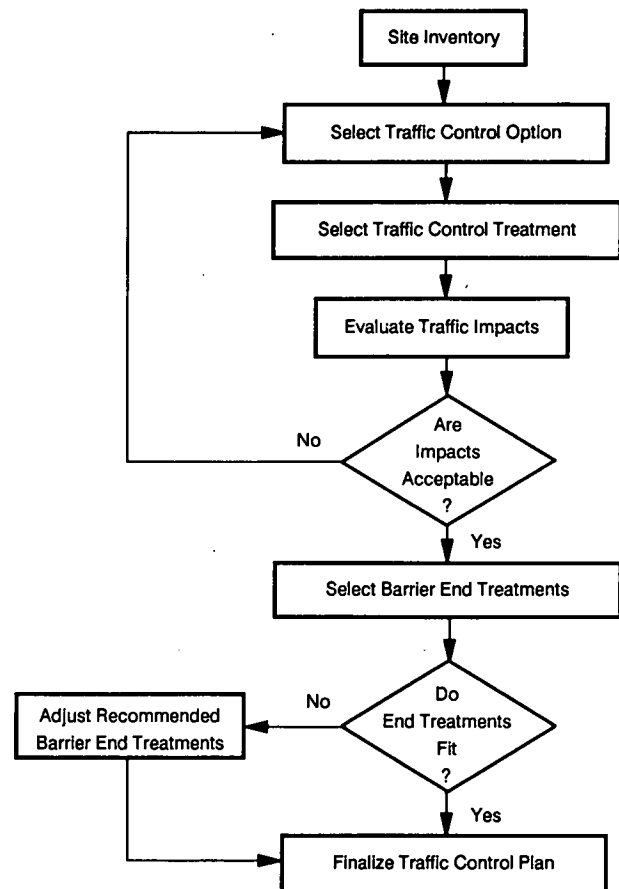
Site Inventory

Select Traffic Control Option

Select Traffic Control Treatment

Evaluate Traffic Impacts

Are Impacts Acceptable ?

No

Yes

Select Barrier End Treatments

Do End Treatments Fit ?

No

Adjust Recommended Barrier End Treatments

Yes

Finalize Traffic Control Plan